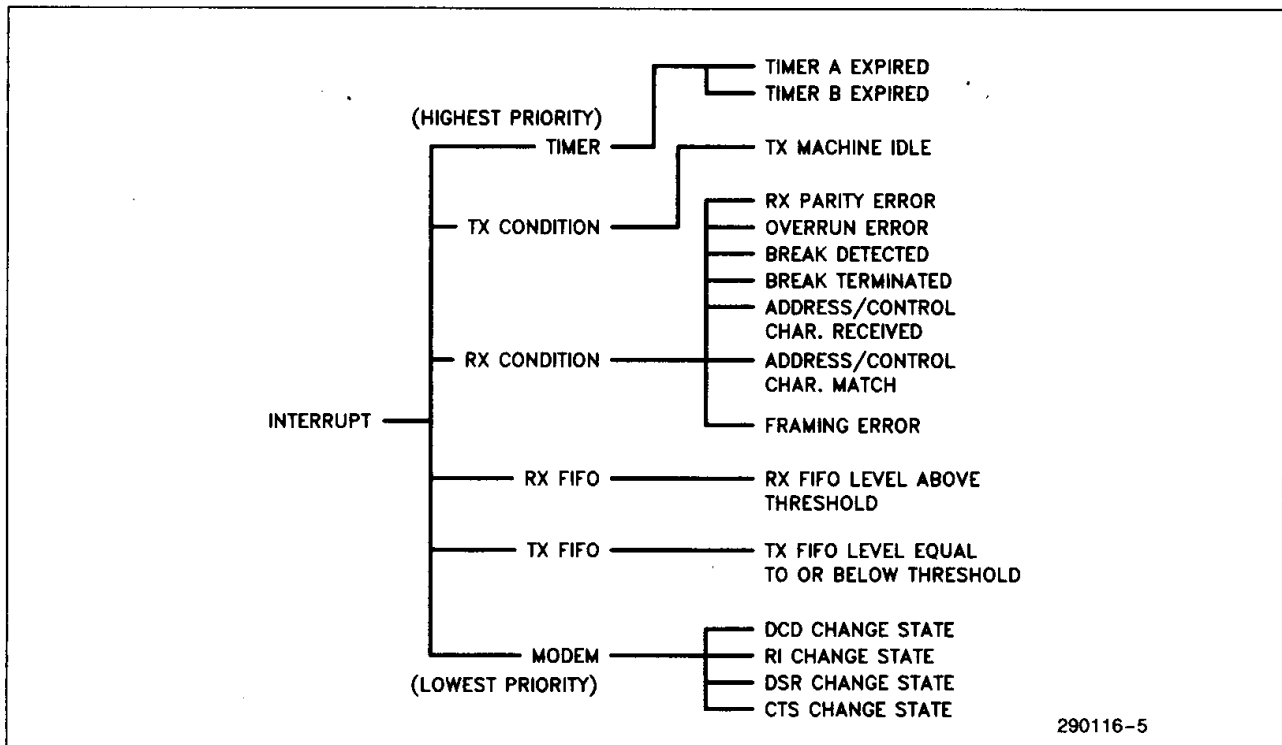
TIMER A EXPIRED
TIMER B EXPIRED

(HIGHEST PRIORITY)
TIMER

TX MACHINE IDLE

TX CONDITION

RX PARITY ERROR
OVERRUN ERROR
BREAK DETECTED
BREAK TERMINATED
ADDRESS/CONTROL CHAR. RECEIVED

RX CONDITION

ADDRESS/CONTROL CHAR. MATCH
FRAMING ERROR

INTERRUPT

RX FIFO
RX FIFO LEVEL ABOVE THRESHOLD

TX FIFO
TX FIFO LEVEL EQUAL TO OR BELOW THRESHOLD

MODEM
(LOWEST PRIORITY)

DCD CHANGE STATE
RI CHANGE STATE
DSR CHANGE STATE
CTS CHANGE STATE

290116-5